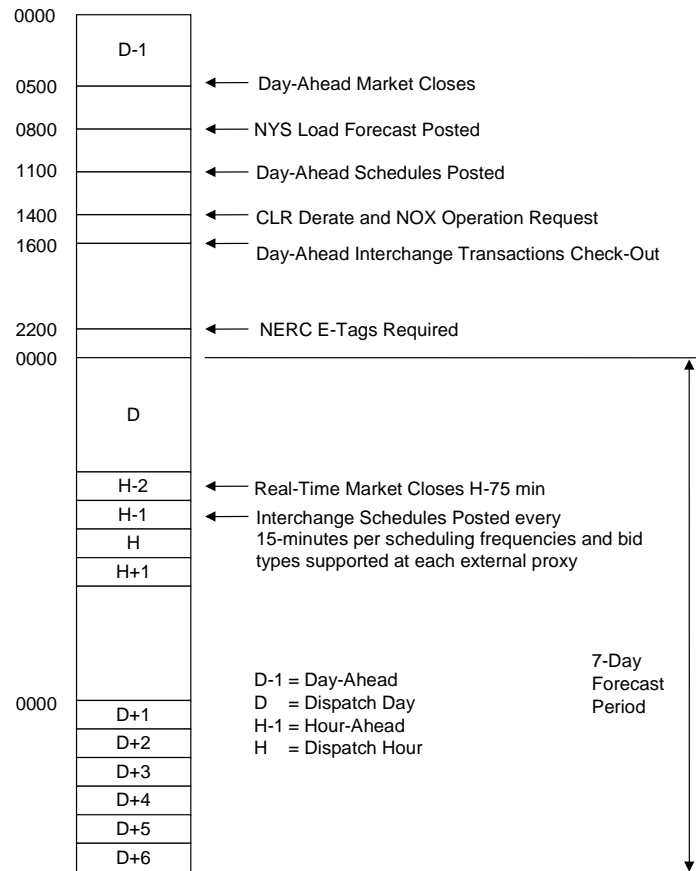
0000

D-1

0500 Day-Ahead Market Closes

0800 NYS Load Forecast Posted

1100 Day-Ahead Schedules Posted

1400 CLR Derate and NOX Operation Request

1600 Day-Ahead Interchange Transactions Check-Out

2200 NERC E-Tags Required

0000

D

H-2 Real-Time Market Closes H-75 min

H-1 Interchange Schedules Posted every 15-minutes per scheduling frequencies and bid types supported at each external proxy

H

H+1

D-1 = Day-Ahead
D = Dispatch Day
H-1 = Hour-Ahead
H = Dispatch Hour

7-Day Forecast Period

0000

D+1

D+2

D+3

D+4

D+5

D+6